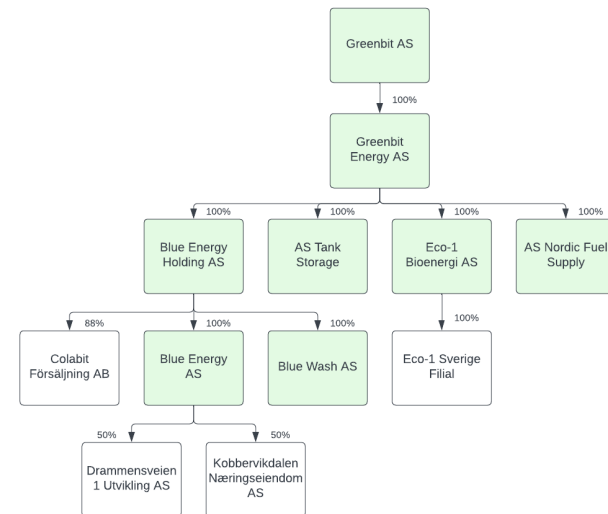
Greenbit AS

100%

Greenbit Energy AS

100%

Blue Energy Holding AS

100%

AS Tank Storage

100%

Eco-1 Bioenergi AS

100%

AS Nordic Fuel Supply

88%

Colabit Försäljning AB

100%

Blue Energy AS

100%

Blue Wash AS

100%

Eco-1 Sverige Filial

50%

Drammensveien 1 Utvikling AS

50%

Kobbervikdalen Næringseiendom AS